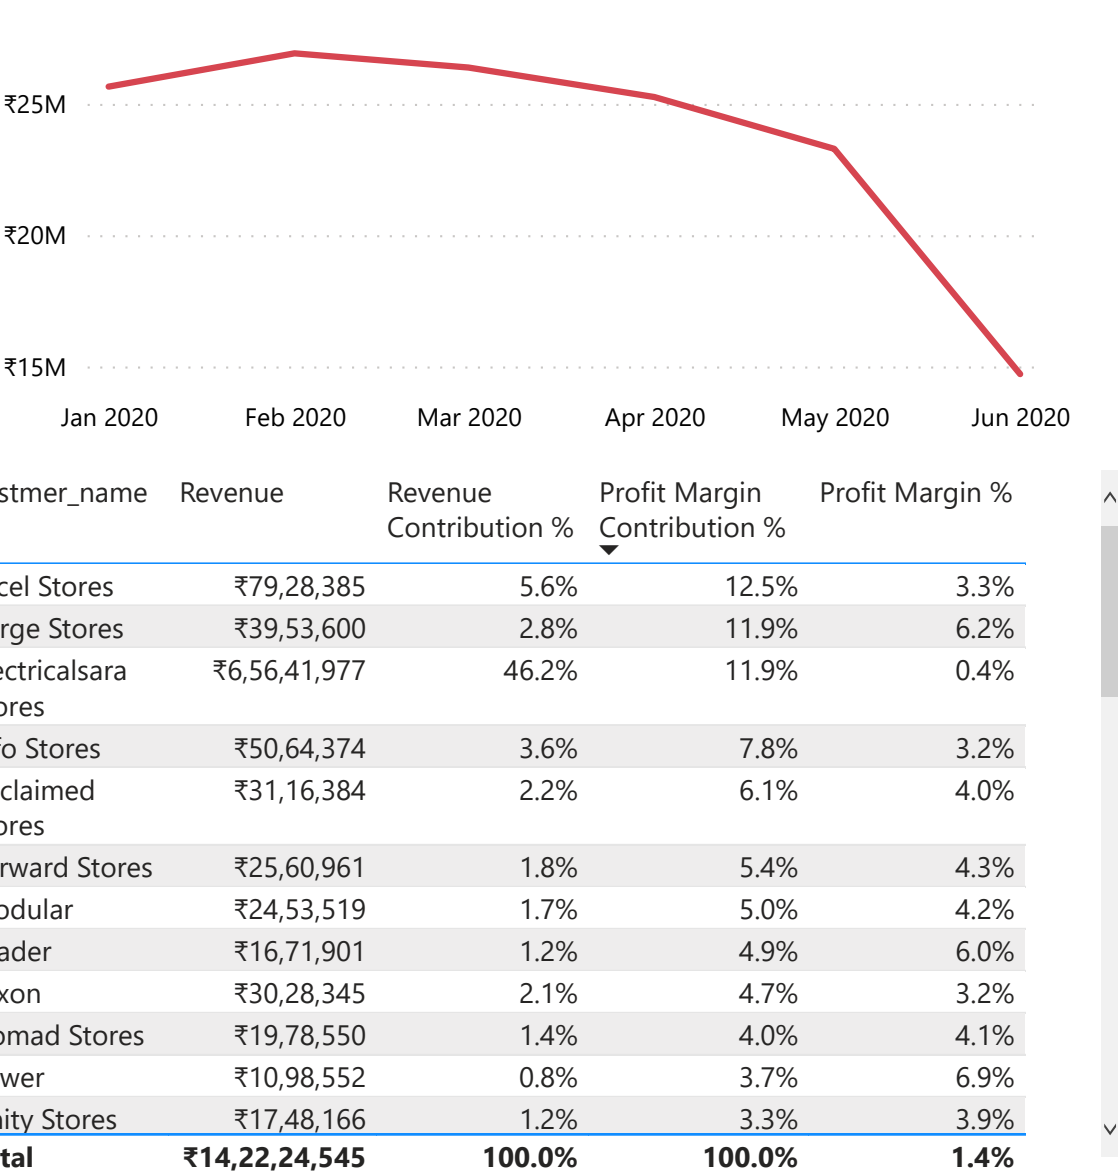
₹25M
₹20M
₹15M
Jan 2020
Feb 2020
Mar 2020
Apr 2020
May 2020
Jun 2020

| stmer_name | Revenue | Revenue Contribution % | Profit Margin Contribution % | Profit Margin % |
|---|---|---|---|---|
| cel Stores | ₹79,28,385 | 5.6% | 12.5% | 3.3% |
| rge Stores | ₹39,53,600 | 2.8% | 11.9% | 6.2% |
| ectricalsara ores | ₹6,56,41,977 | 46.2% | 11.9% | 0.4% |
| o Stores | ₹50,64,374 | 3.6% | 7.8% | 3.2% |
| claimed ores | ₹31,16,384 | 2.2% | 6.1% | 4.0% |
| rward Stores | ₹25,60,961 | 1.8% | 5.4% | 4.3% |
| odular | ₹24,53,519 | 1.7% | 5.0% | 4.2% |
| ader | ₹16,71,901 | 1.2% | 4.9% | 6.0% |
| xon | ₹30,28,345 | 2.1% | 4.7% | 3.2% |
| omad Stores | ₹19,78,550 | 1.4% | 4.0% | 4.1% |
| wer | ₹10,98,552 | 0.8% | 3.7% | 6.9% |
| ity Stores | ₹17,48,166 | 1.2% | 3.3% | 3.9% |
| tal | ₹14,22,24,545 | 100.0% | 100.0% | 1.4% |